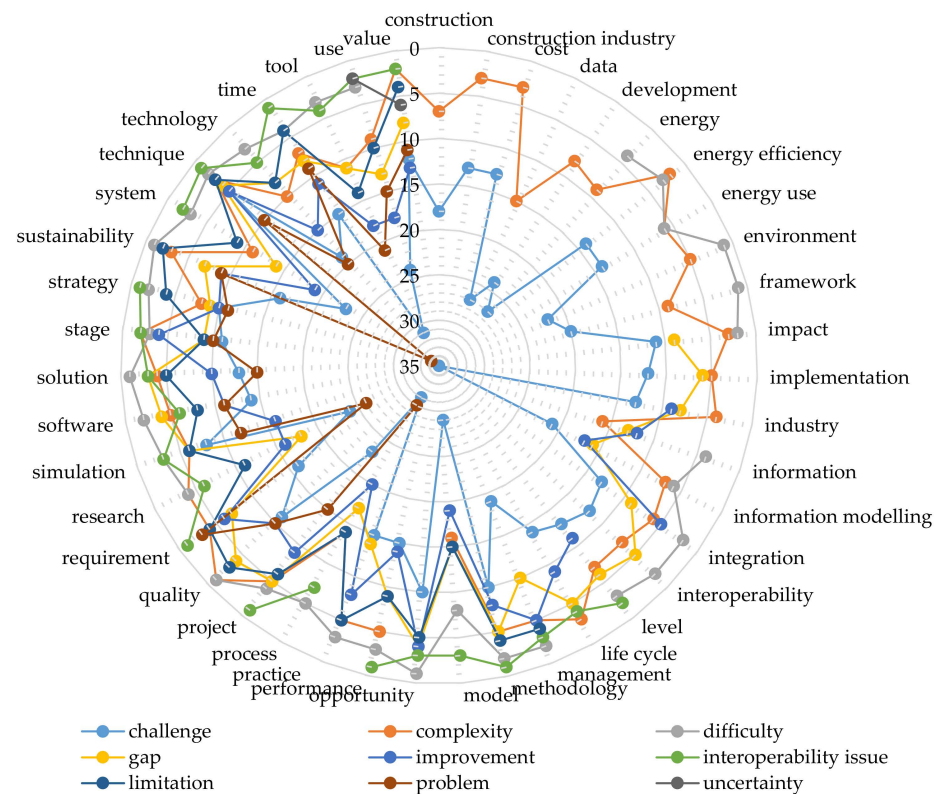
construction
construction industry
cost
data
development
energy
energy efficiency
energy use
environment
framework
impact
implementation
industry
information
information modelling
integration
interoperability
level
life cycle
management
methodology
model
opportunity
performance
practice
process
project
quality
requirement
research
simulation
software
solution
stage
strategy
sustainability
system
technique
technology
time
tool
use
value

0
5
10
15
20
25
30
35

challenge
complexity
difficulty
gap
improvement
interoperability issue
limitation
problem
uncertainty